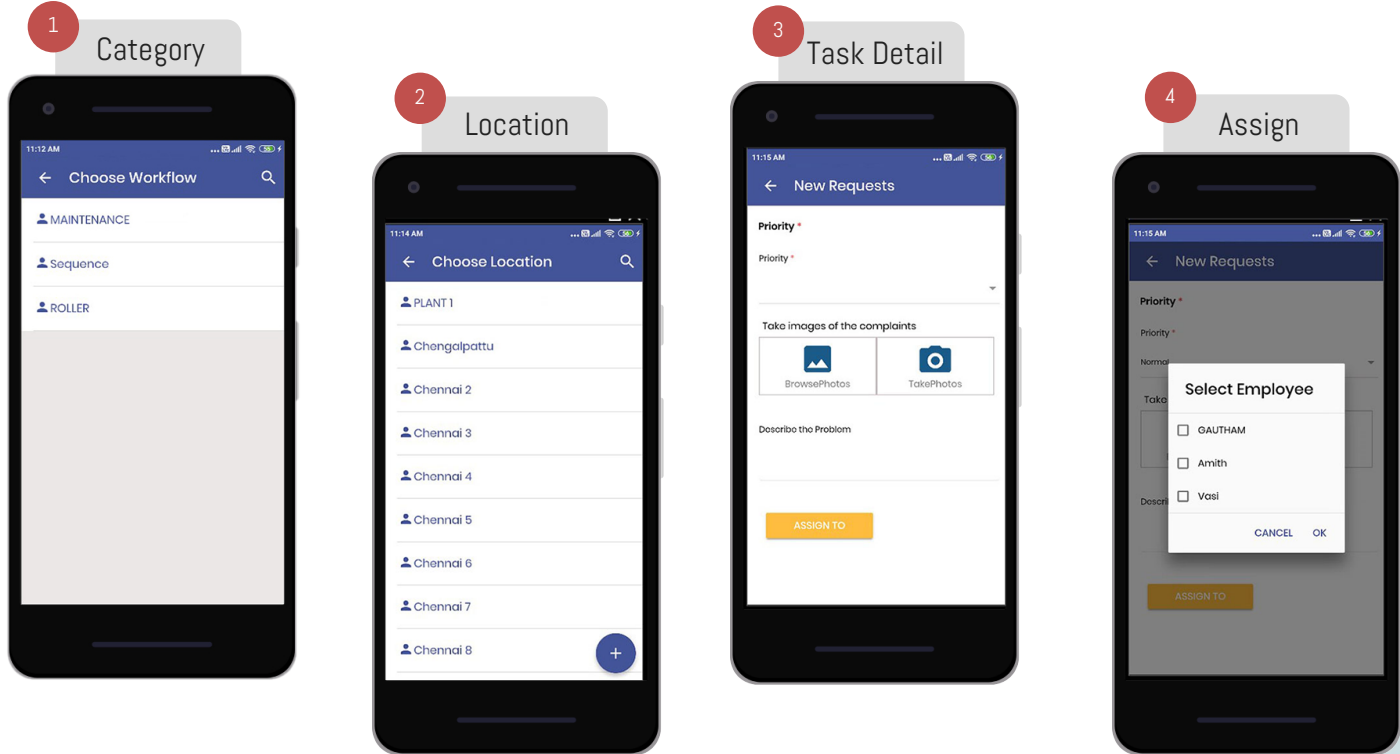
1 Category

11:12 AM

Choose Workflow

MAINTENANCE

Sequence

ROLLER

2 Location

11:14 AM

Choose Location

PLANT 1

Chengalpattu

Chennai 2

Chennai 3

Chennai 4

Chennai 5

Chennai 6

Chennai 7

Chennai 8

+

3 Task Detail

11:15 AM

New Requests

Priority *

Priority *

Take images of the complaints

BrowsePhotos

TakePhotos

Describe the Problem

ASSIGN TO

4 Assign

11:15 AM

New Requests

Priority *

Priority *

Normal

Take

Descri

Select Employee

GAUTHAM

Amith

Vasi

CANCEL

OK

ASSIGN TO